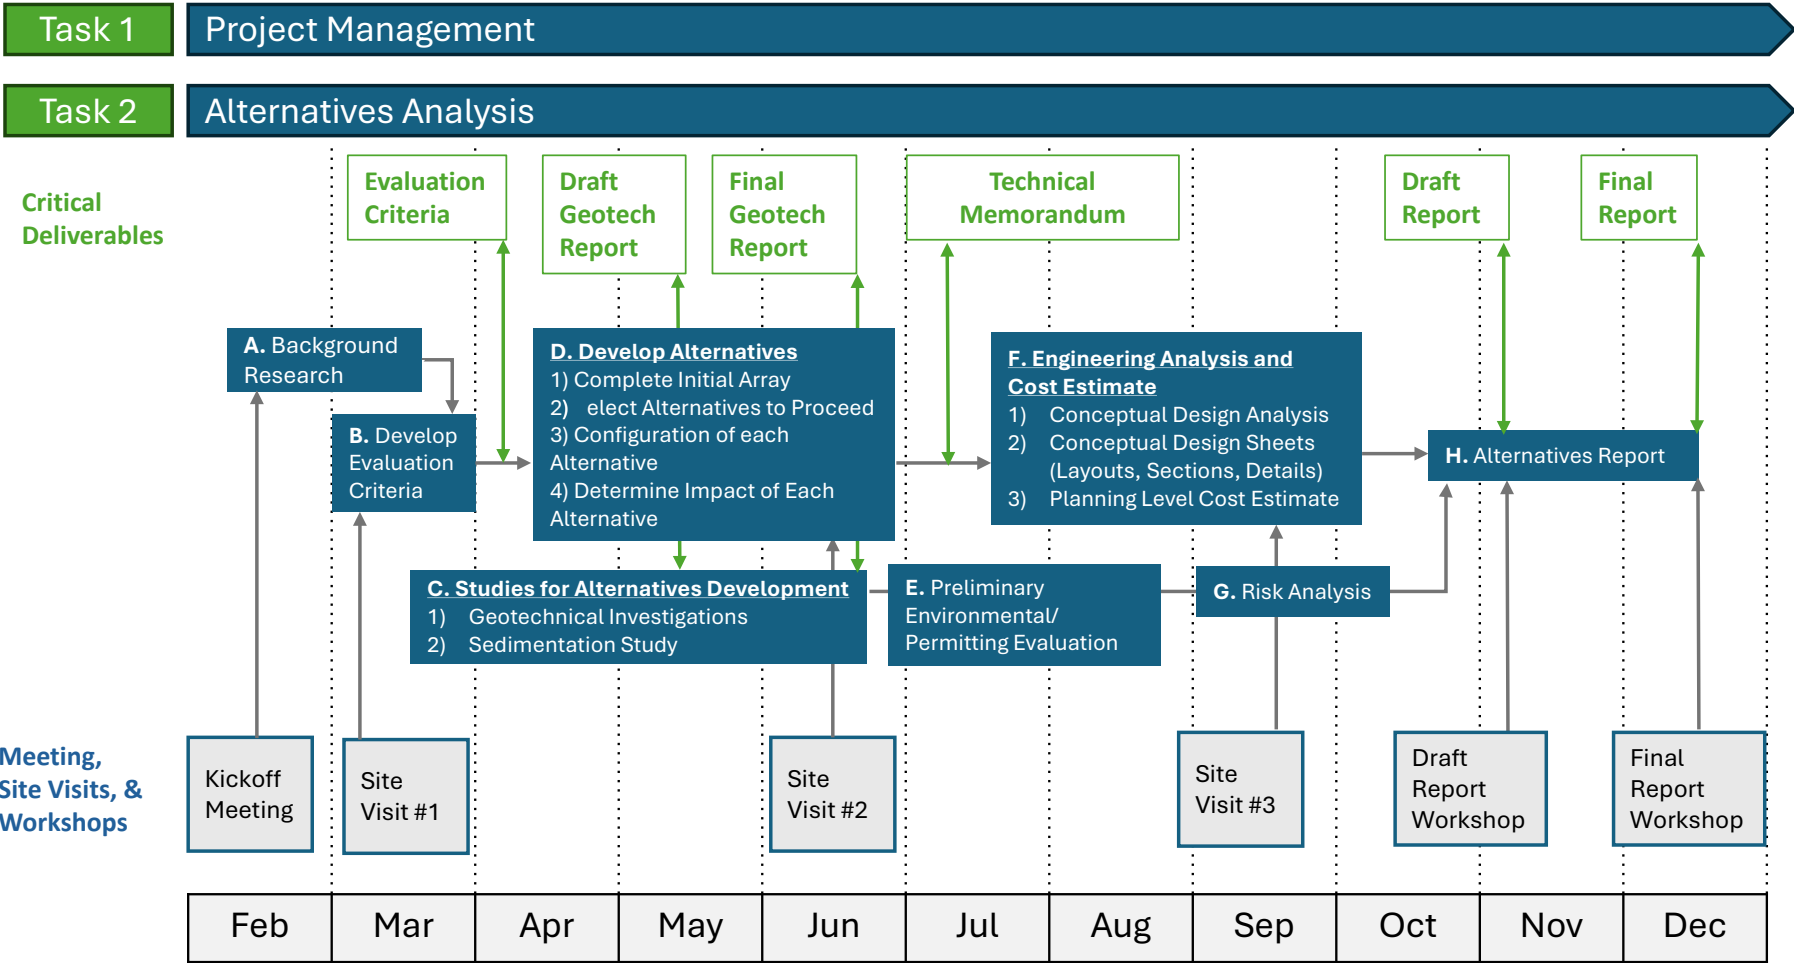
Task 1
Project Management

Task 2
Alternatives Analysis

Critical Deliverables

Evaluation Criteria

Draft Geotech Report

Final Geotech Report

Technical Memorandum

Draft Report

Final Report

A. Background Research

B. Develop Evaluation Criteria

D. Develop Alternatives
1) Complete Initial Array
2) elect Alternatives to Proceed
3) Configuration of each Alternative
4) Determine Impact of Each Alternative

F. Engineering Analysis and Cost Estimate
1) Conceptual Design Analysis
2) Conceptual Design Sheets (Layouts, Sections, Details)
3) Planning Level Cost Estimate

H. Alternatives Report

C. Studies for Alternatives Development
1) Geotechnical Investigations
2) Sedimentation Study

E. Preliminary Environmental/ Permitting Evaluation

G. Risk Analysis

Meeting, Site Visits, & Workshops

Kickoff Meeting

Site Visit #1

Site Visit #2

Site Visit #3

Draft Report Workshop

Final Report Workshop

| Feb | Mar | Apr | May | Jun | Jul | Aug | Sep | Oct | Nov | Dec |
|---|---|---|---|---|---|---|---|---|---|---|